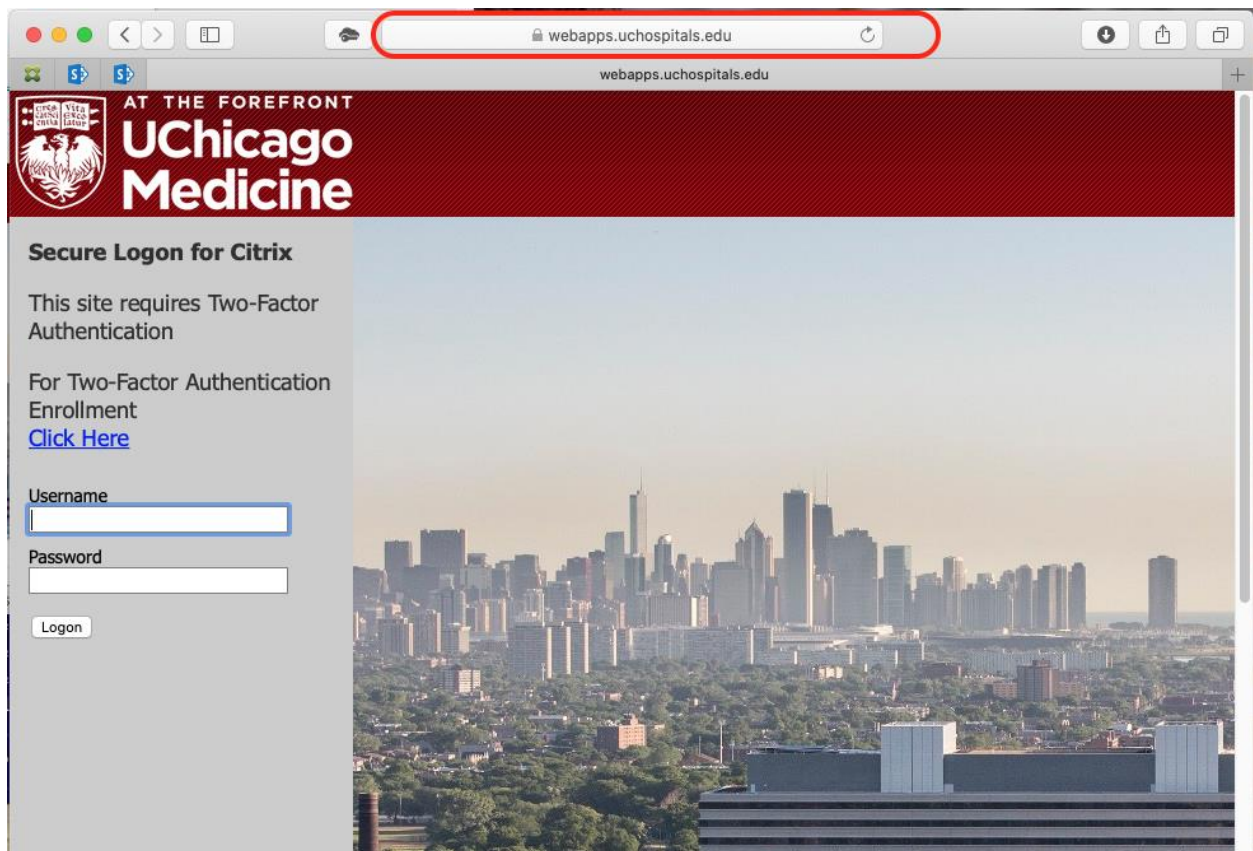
webapps.uchospitals.edu

webapps.uchospitals.edu

AT THE FOREFRONT
UChicago Medicine

Secure Logon for Citrix

This site requires Two-Factor Authentication

For Two-Factor Authentication Enrollment
Click Here

Username

Password

Logon